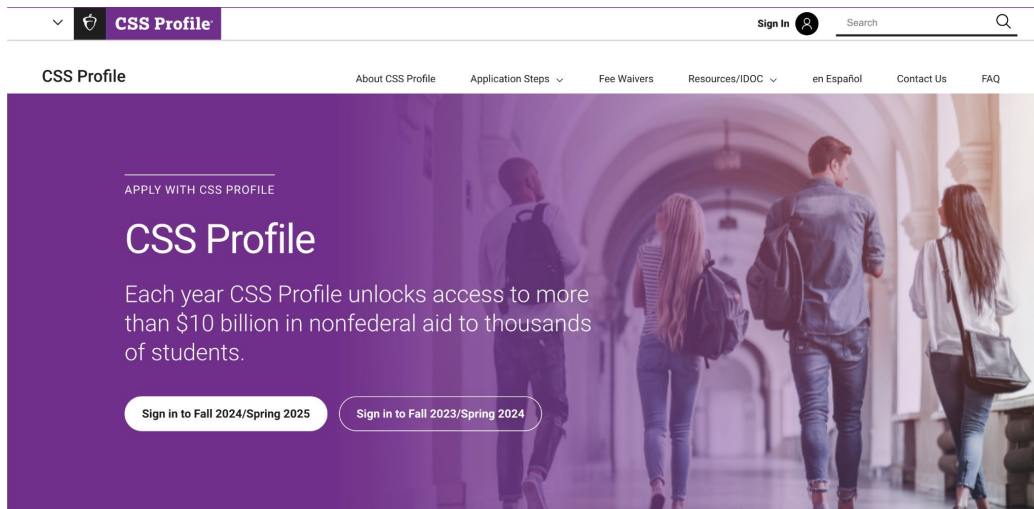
CSS Profile®

Sign In

Search

CSS Profile

About CSS Profile

Application Steps

Fee Waivers

Resources/IDOC

en Español

Contact Us

FAQ

APPLY WITH CSS PROFILE

CSS Profile

Each year CSS Profile unlocks access to more than $10 billion in nonfederal aid to thousands of students.

Sign in to Fall 2024/Spring 2025

Sign in to Fall 2023/Spring 2024